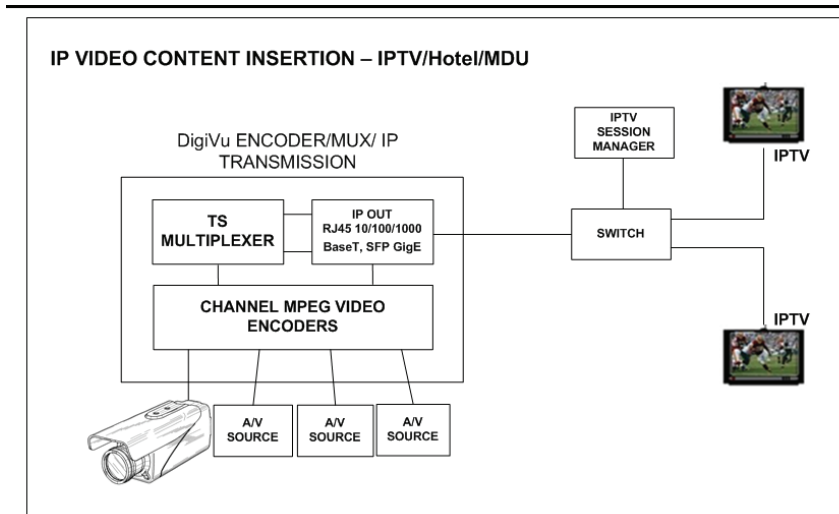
IP VIDEO CONTENT INSERTION – IPTV/Hotel/MDU

DigiVu ENCODER/MUX/ IP TRANSMISSION

TS MULTIPLEXER

IP OUT RJ45 10/100/1000 BaseT, SFP GigE

CHANNEL MPEG VIDEO ENCODERS

IPTV SESSION MANAGER

SWITCH

IPTV

IPTV

A/V SOURCE

A/V SOURCE

A/V SOURCE